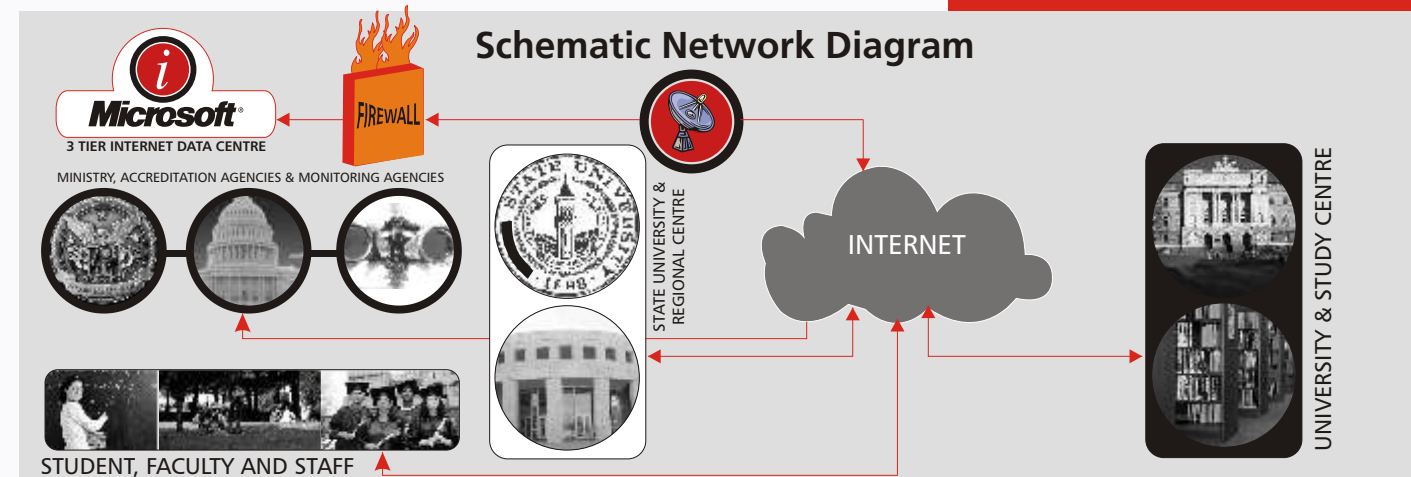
Schematic Network Diagram

i
Microsoft®
3 TIER INTERNET DATA CENTRE

FIREWALL

MINISTRY, ACCREDITATION AGENCIES & MONITORING AGENCIES

STATE UNIVERSITY
1848

STATE UNIVERSITY & REGIONAL CENTRE

INTERNET

UNIVERSITY & STUDY CENTRE

STUDENT, FACULTY AND STAFF